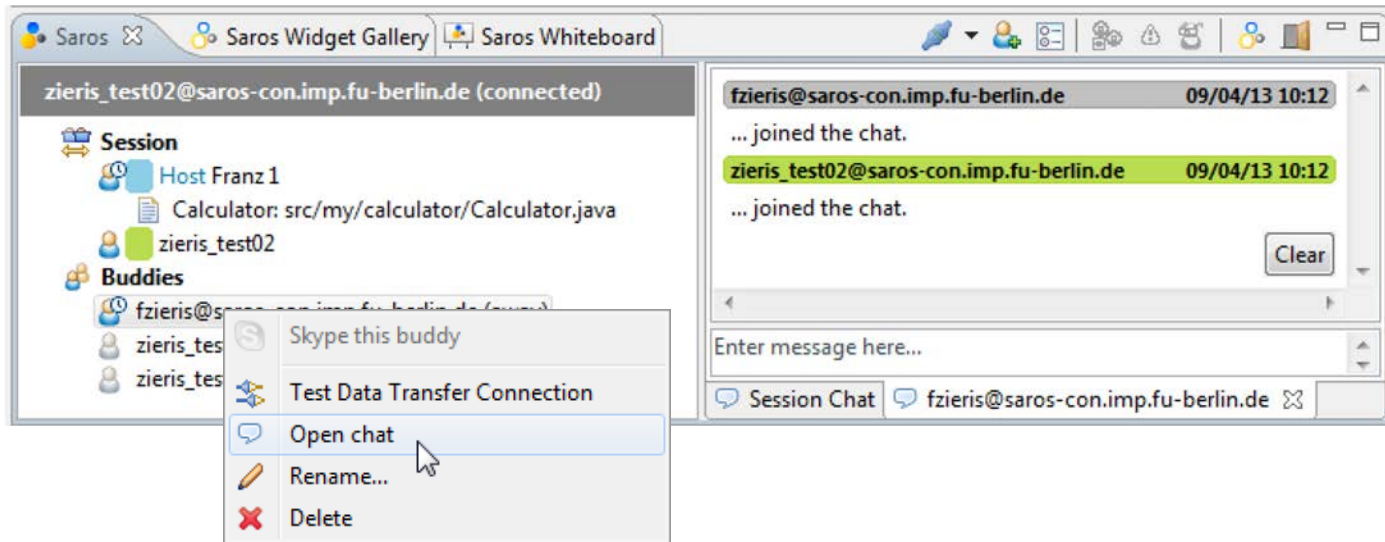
Saros
Saros Widget Gallery
Saros Whiteboard

zieris_test02@saros-con.imp.fu-berlin.de (connected)

Session
Host Franz 1
Calculator: src/my/calculator/Calculator.java
zieris_test02
Buddies
fzieris@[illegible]
zieris_tes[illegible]
zieris_tes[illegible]

Skype this buddy
Test Data Transfer Connection
Open chat
Rename...
Delete

fzieris@saros-con.imp.fu-berlin.de 09/04/13 10:12
... joined the chat.
zieris_test02@saros-con.imp.fu-berlin.de 09/04/13 10:12
... joined the chat.
Clear

Enter message here...

Session Chat
fzieris@saros-con.imp.fu-berlin.de